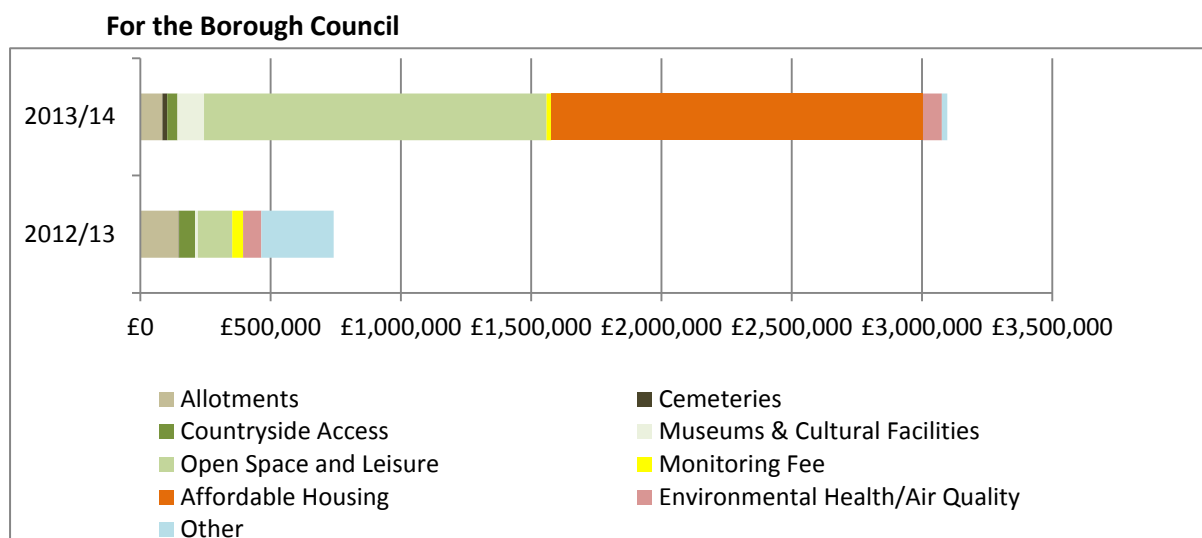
For the Borough Council

2013/14

2012/13

£0 £500,000 £1,000,000 £1,500,000 £2,000,000 £2,500,000 £3,000,000 £3,500,000

Allotments
Cemeteries
Countryside Access
Museums & Cultural Facilities
Open Space and Leisure
Monitoring Fee
Affordable Housing
Environmental Health/Air Quality
Other